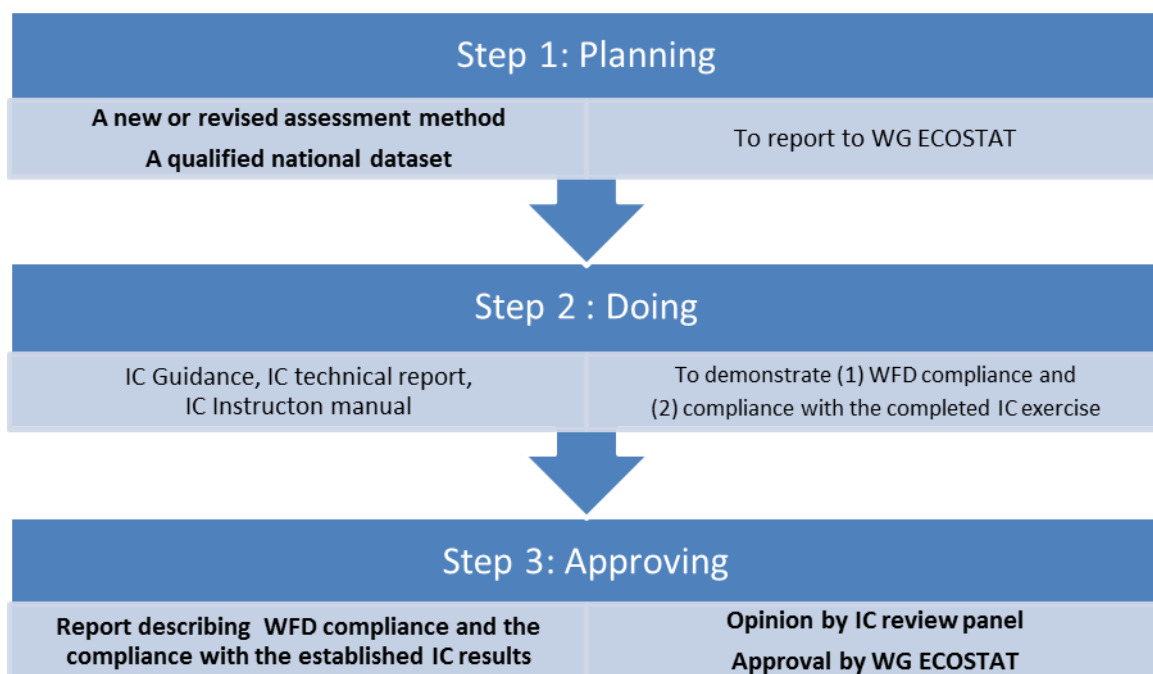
Step 1: Planning

A new or revised assessment method
A qualified national dataset

To report to WG ECOSTAT

Step 2 : Doing

IC Guidance, IC technical report, IC Instructon manual

To demonstrate (1) WFD compliance and (2) compliance with the completed IC exercise

Step 3: Approving

Report describing WFD compliance and the compliance with the established IC results

Opinion by IC review panel
Approval by WG ECOSTAT